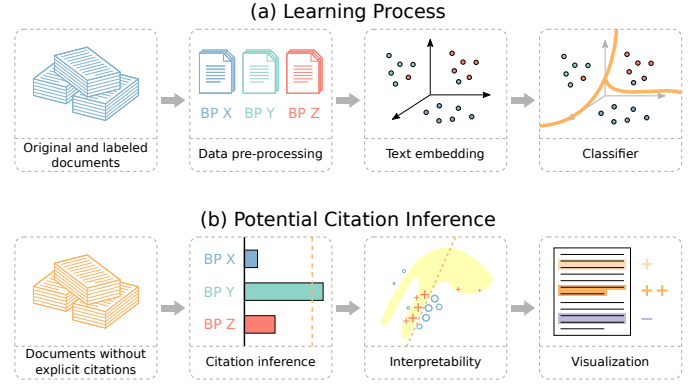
(a) Learning Process

Original and labeled documents

BP X BP Y BP Z

Data pre-processing

Text embedding

Classifier

(b) Potential Citation Inference

Documents without explicit citations

BP X

BP Y

BP Z

Citation inference

Interpretability

+

++

−

Visualization